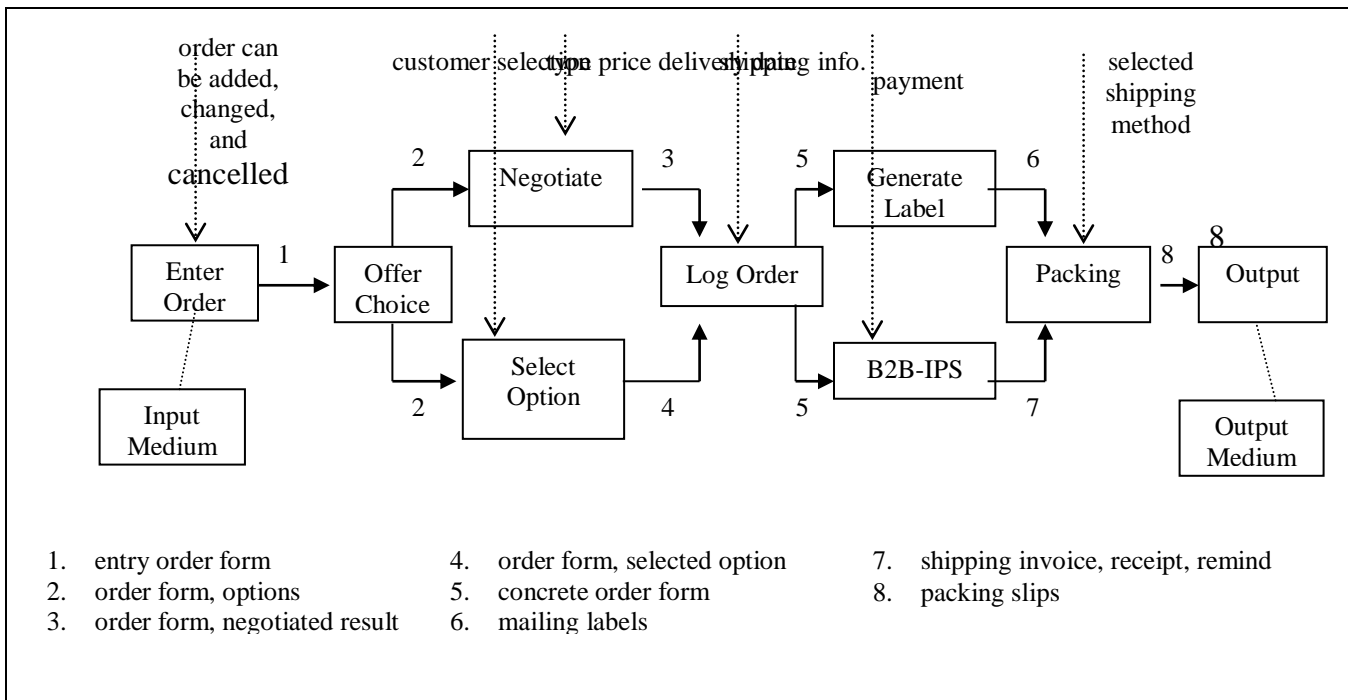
order can be added, changed, and cancelled

customer selection

type price delivery date

shipping info.

payment

selected shipping method

Enter Order

1

Offer Choice

2

Negotiate

3

2

Select Option

4

Log Order

5

Generate Label

6

5

B2B-IPS

7

Packing

8

8

Output

Input Medium

Output Medium

1. entry order form
2. order form, options
3. order form, negotiated result
4. order form, selected option
5. concrete order form
6. mailing labels
7. shipping invoice, receipt, remind
8. packing slips